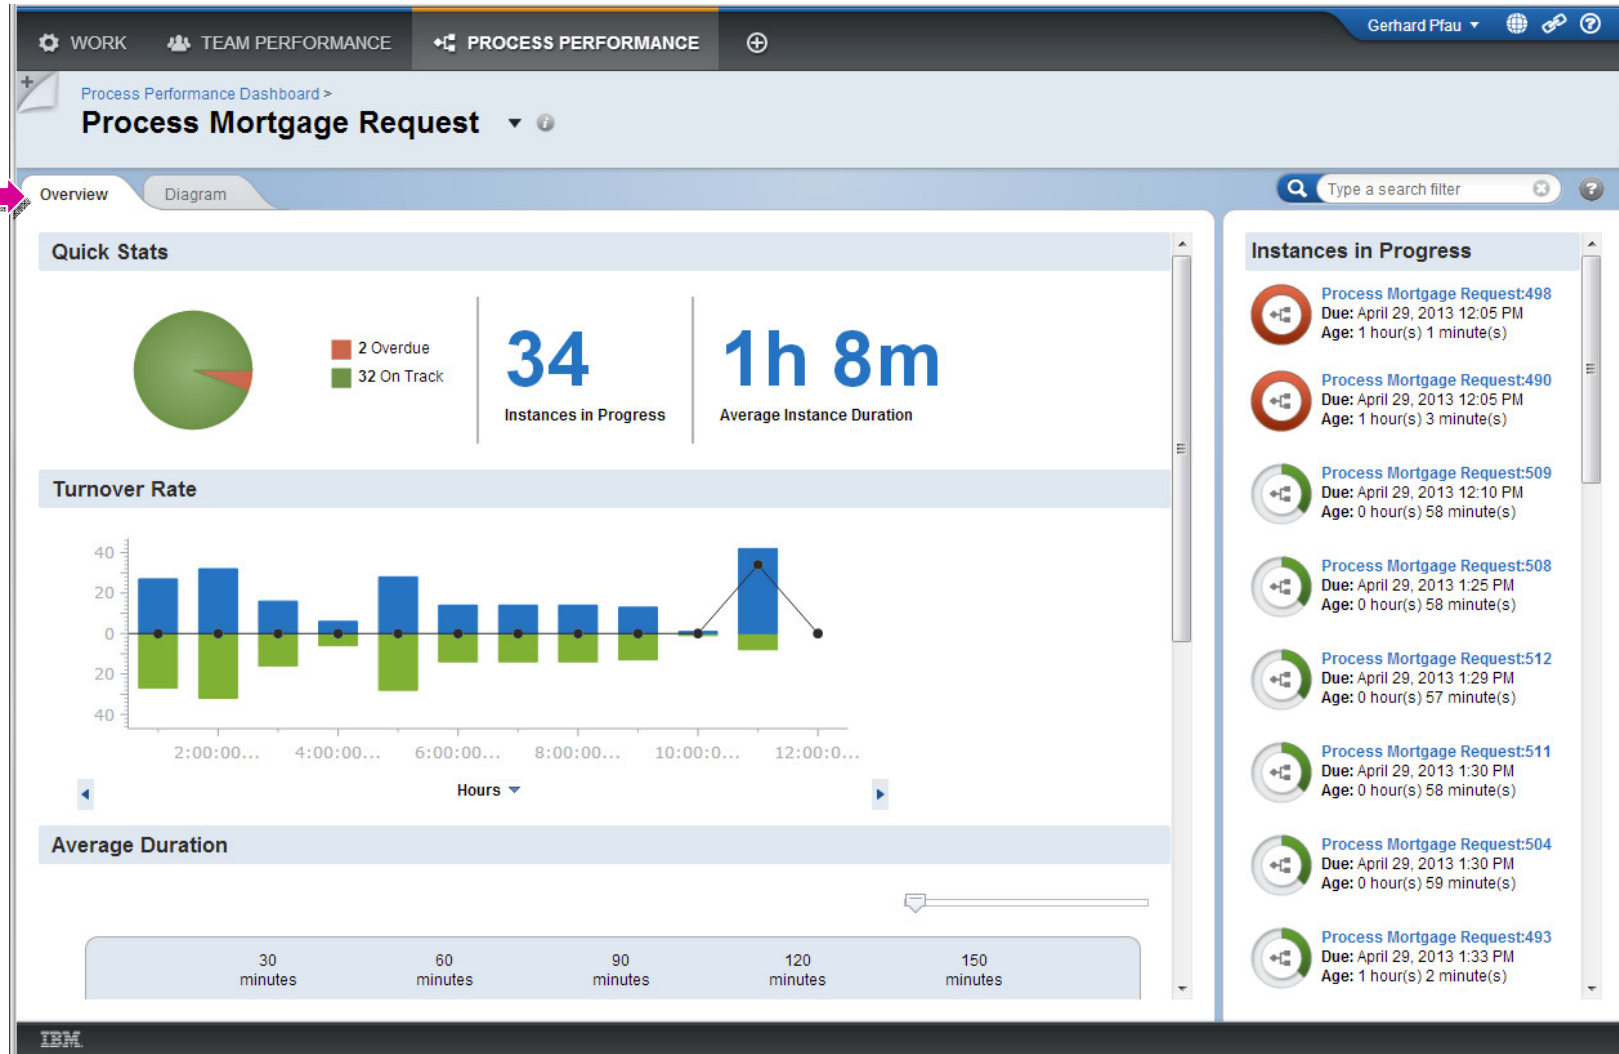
WORK TEAM PERFORMANCE PROCESS PERFORMANCE

Gerhard Pfau

Process Performance Dashboard >
Process Mortgage Request

Overview Diagram

Type a search filter

Quick Stats

2 Overdue
32 On Track

34
Instances in Progress

1h 8m
Average Instance Duration

Turnover Rate

40
20
0
20
40

2:00:00... 4:00:00... 6:00:00... 8:00:00... 10:00:0... 12:00:0...

Hours

Average Duration

30 minutes 60 minutes 90 minutes 120 minutes 150 minutes

Instances in Progress

Process Mortgage Request:498
Due: April 29, 2013 12:05 PM
Age: 1 hour(s) 1 minute(s)

Process Mortgage Request:490
Due: April 29, 2013 12:05 PM
Age: 1 hour(s) 3 minute(s)

Process Mortgage Request:509
Due: April 29, 2013 12:10 PM
Age: 0 hour(s) 58 minute(s)

Process Mortgage Request:508
Due: April 29, 2013 1:25 PM
Age: 0 hour(s) 58 minute(s)

Process Mortgage Request:512
Due: April 29, 2013 1:29 PM
Age: 0 hour(s) 57 minute(s)

Process Mortgage Request:511
Due: April 29, 2013 1:30 PM
Age: 0 hour(s) 58 minute(s)

Process Mortgage Request:504
Due: April 29, 2013 1:30 PM
Age: 0 hour(s) 59 minute(s)

Process Mortgage Request:493
Due: April 29, 2013 1:33 PM
Age: 1 hour(s) 2 minute(s)

IBM.